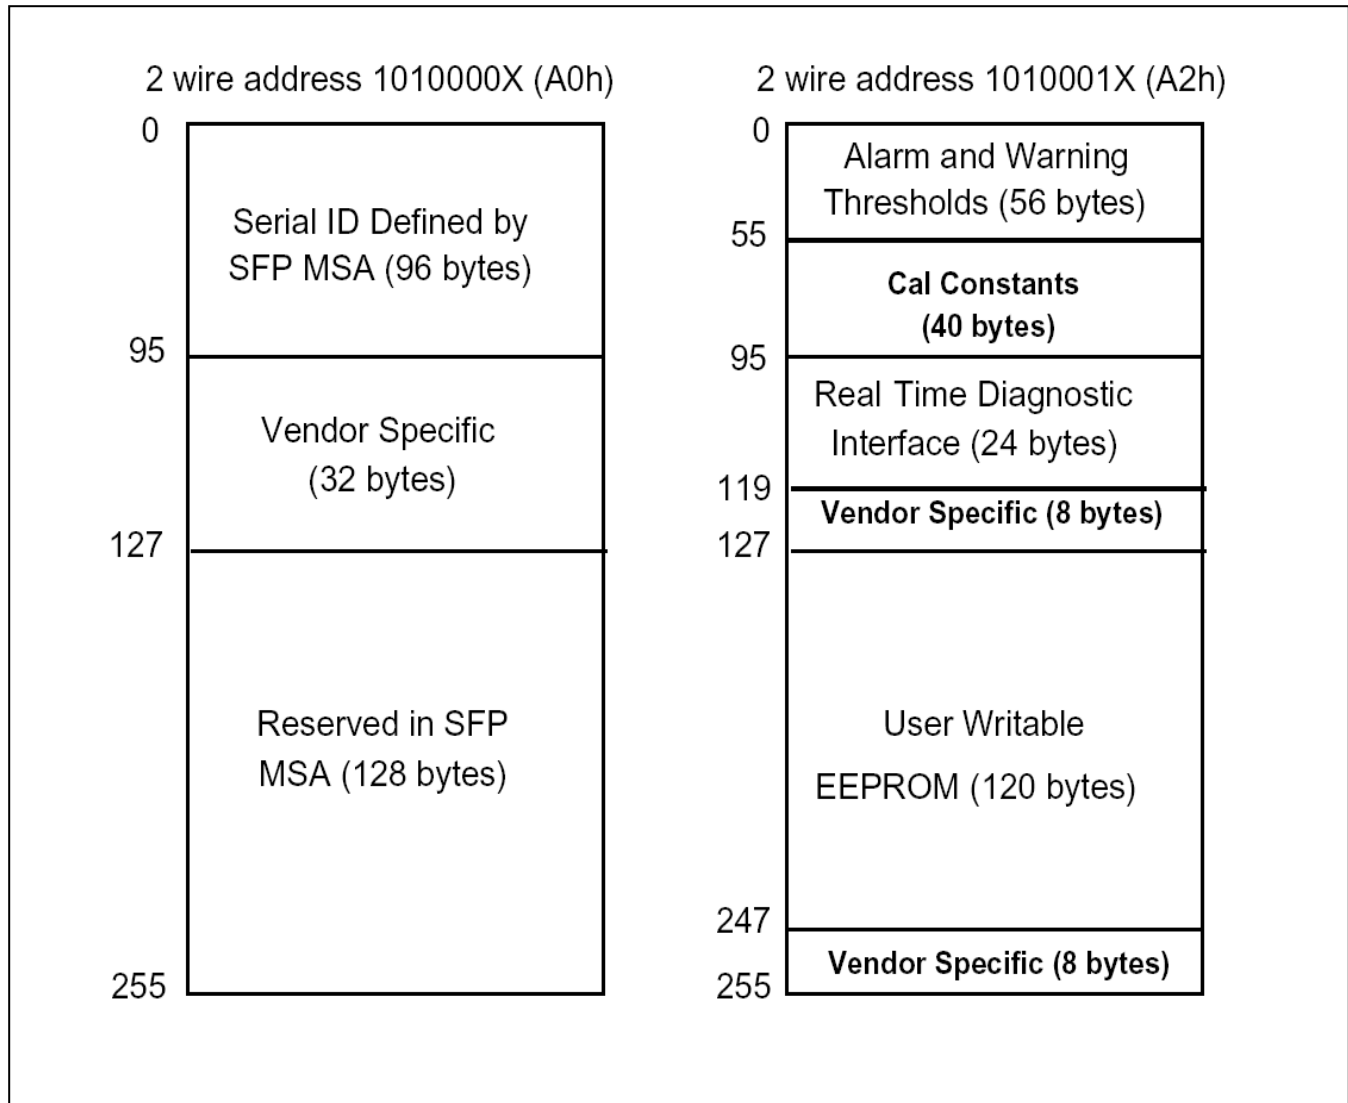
2 wire address 1010000X (A0h)

0

Serial ID Defined by SFP MSA (96 bytes)

95

Vendor Specific (32 bytes)

127

Reserved in SFP MSA (128 bytes)

255

2 wire address 1010001X (A2h)

0

Alarm and Warning Thresholds (56 bytes)

55

Cal Constants (40 bytes)

95

Real Time Diagnostic Interface (24 bytes)

119

Vendor Specific (8 bytes)

127

User Writable EEPROM (120 bytes)

247

Vendor Specific (8 bytes)

255